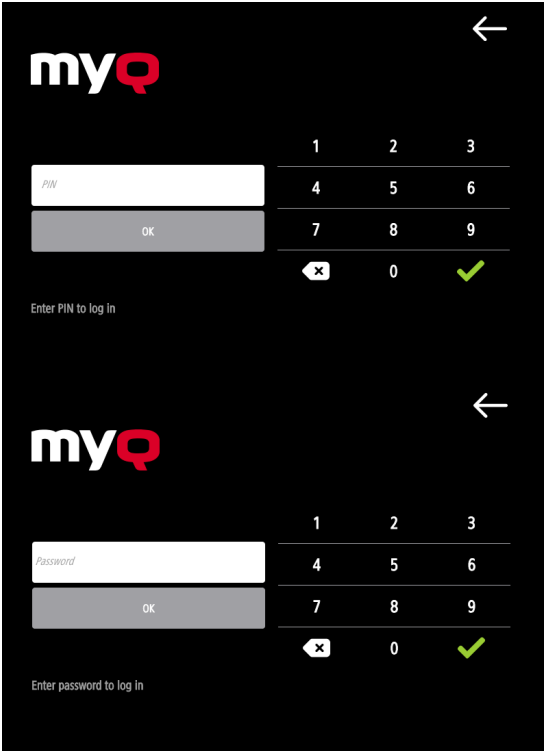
myQ

PIN

OK

Enter PIN to log in

| 1 | 2 | 3 |
|---|---|---|
| 4 | 5 | 6 |
| 7 | 8 | 9 |
|  | 0 |  |

myQ

Password

OK

Enter password to log in

| 1 | 2 | 3 |
|---|---|---|
| 4 | 5 | 6 |
| 7 | 8 | 9 |
|  | 0 |  |